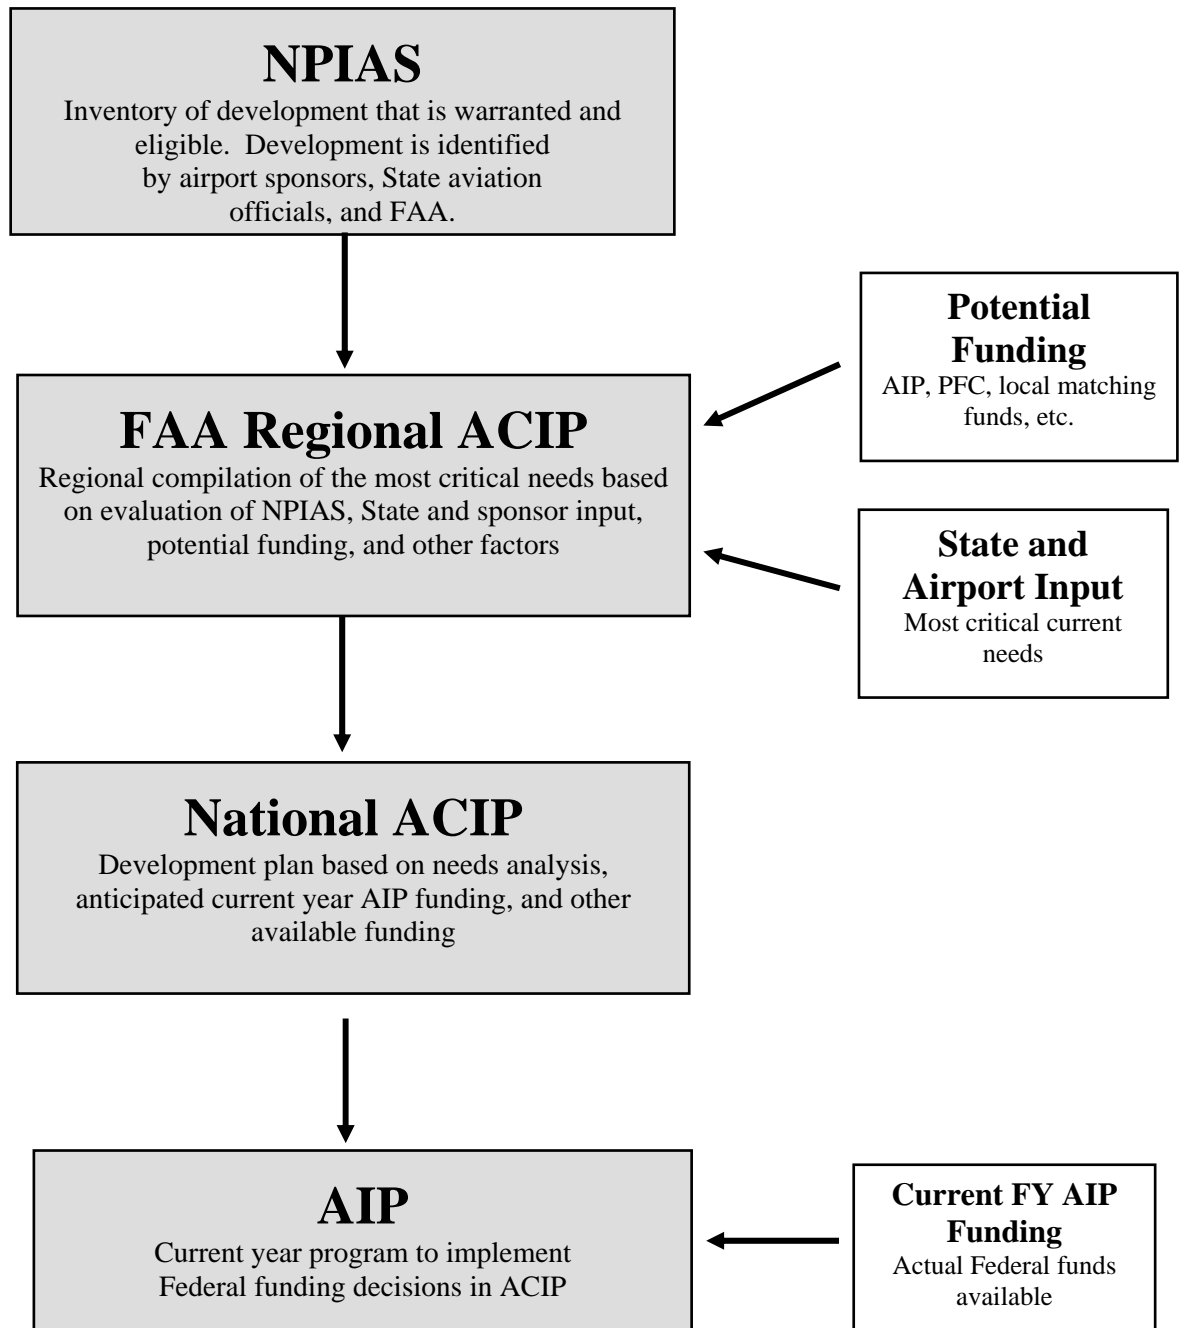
NPIAS
Inventory of development that is warranted and eligible. Development is identified by airport sponsors, State aviation officials, and FAA.

Potential Funding
AIP, PFC, local matching funds, etc.

FAA Regional ACIP
Regional compilation of the most critical needs based on evaluation of NPIAS, State and sponsor input, potential funding, and other factors

State and Airport Input
Most critical current needs

National ACIP
Development plan based on needs analysis, anticipated current year AIP funding, and other available funding

AIP
Current year program to implement Federal funding decisions in ACIP

Current FY AIP Funding
Actual Federal funds available